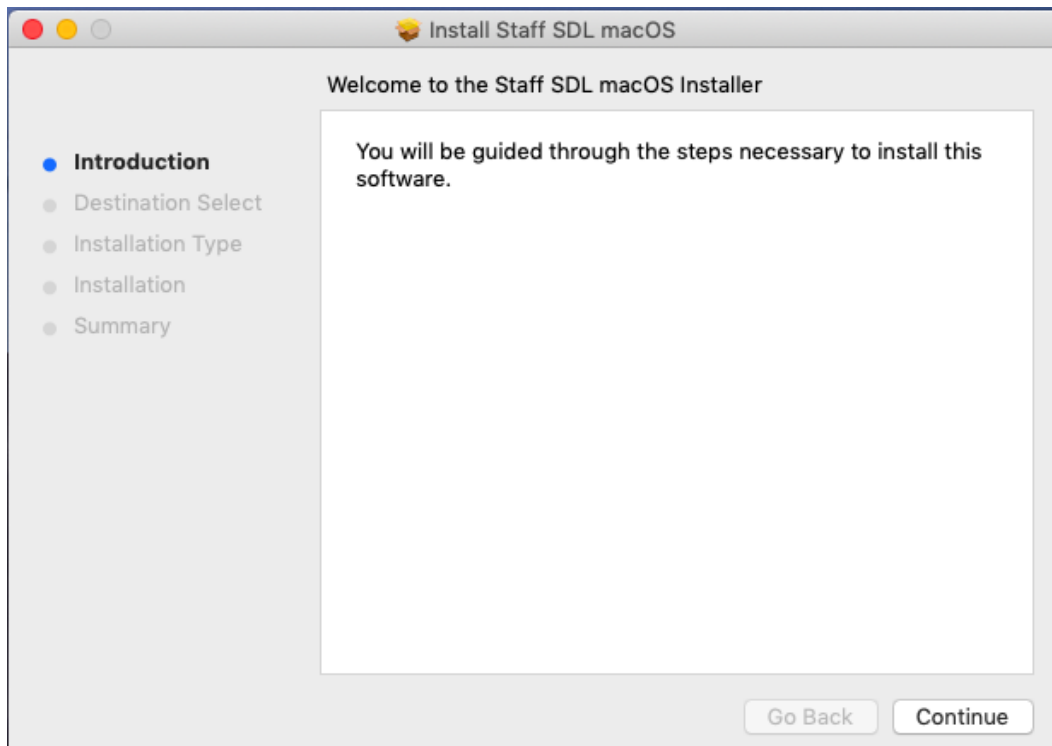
Install Staff SDL macOS

Welcome to the Staff SDL macOS Installer

Introduction
Destination Select
Installation Type
Installation
Summary

You will be guided through the steps necessary to install this software.

Go Back
Continue